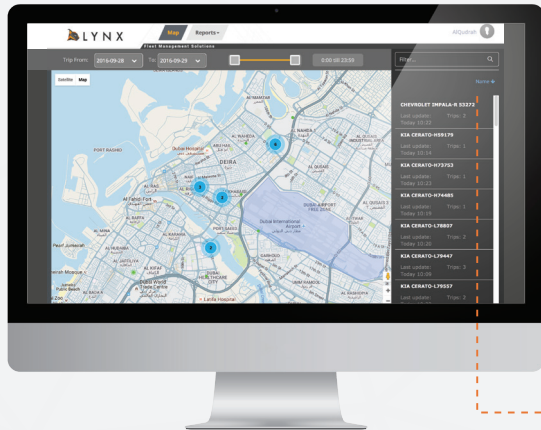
LYNX
Fleet Management Solutions
Map
Reports
AlQudrah
Trip From: 2016-09-28
To: 2016-09-29
0:00 - 23:59
Filter...
Satellite
Map
Name
CHEVROLET IMPALA-R 33272
Last update: Today 10:32
KIA CERATO-H59179
Last update: Today 10:34
Trips: 1
KIA CERATO-H73753
Last update: Today 10:32
Trips: 1
KIA CERATO-H74485
Last update: Today 10:19
Trips: 1
KIA CERATO-L78807
Last update: Today 10:32
Trips: 2
KIA CERATO-L79447
Last update: Today 10:05
Trips: 2
KIA CERATO-L79557
Last update:
Trips: 2
PORT RASHID
DEIRA
AL RIGGA
Al Fahidi Fort
Dubai International Airport
DUBAI AIRPORT FREE ZONE
AL QUSAIS
AL GARHOUD
Dubai World Trade Centre
DUBAI HEALTHCARE CITY
Jumeirah
AL KIFAF
Latifa Hospital
AL MANKHOOL
AL KARAMA
AL JAFILIYA
AL MINA
AL BARSHA
AL MUHAISNAH
NAHDA
Pearl Jumeira